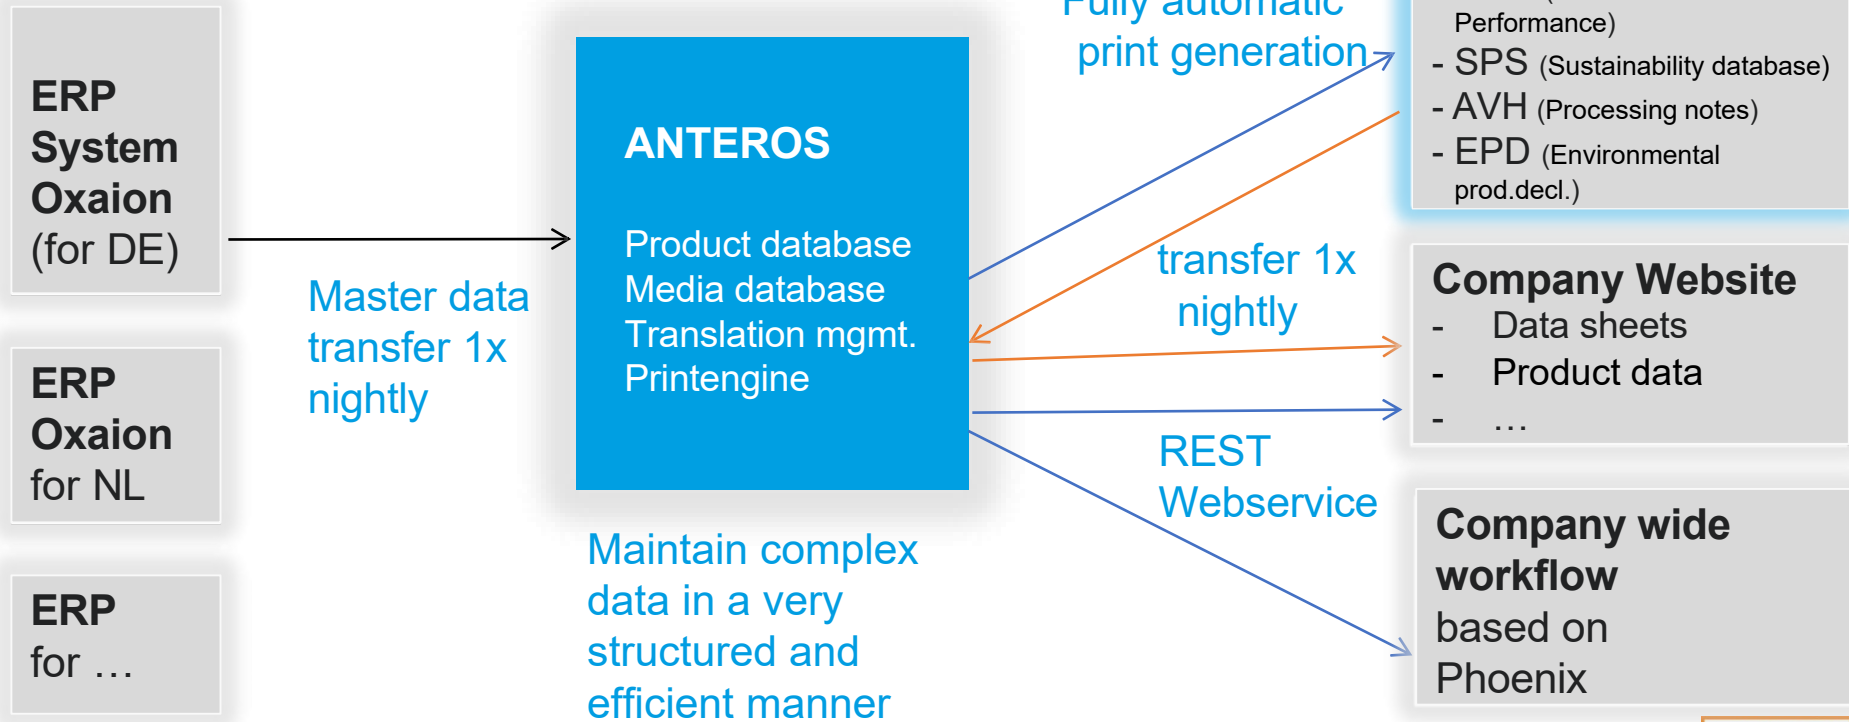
ERP System Oxaion (for DE)

ERP Oxaion for NL

ERP for …

Master data transfer 1x nightly

ANTEROS

Product database
Media database
Translation mgmt.
Printengine

Maintain complex data in a very structured and efficient manner

Fully automatic print generation

transfer 1x nightly

REST Webservice

Performance)
- SPS (Sustainability database)
- AVH (Processing notes)
- EPD (Environmental prod.decl.)

Company Website
- Data sheets
- Product data
- …

Company wide workflow based on Phoenix